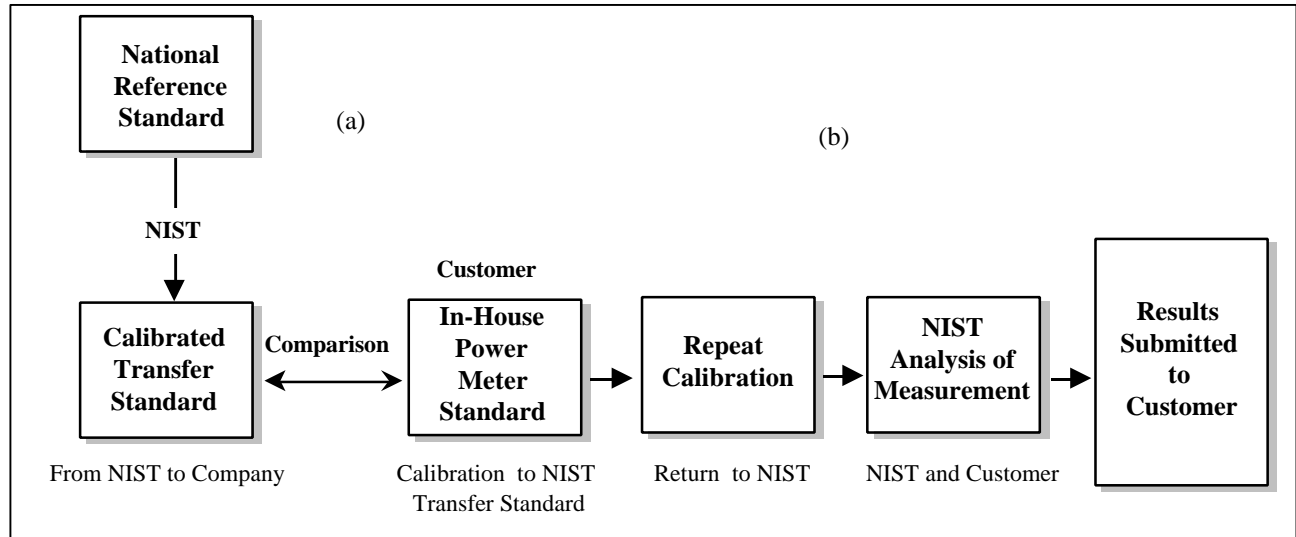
National Reference Standard

(a)

(b)

NIST

Customer

Calibrated Transfer Standard

Comparison

In-House Power Meter Standard

Repeat Calibration

NIST Analysis of Measurement

Results Submitted to Customer

From NIST to Company

Calibration to NIST Transfer Standard

Return to NIST

NIST and Customer